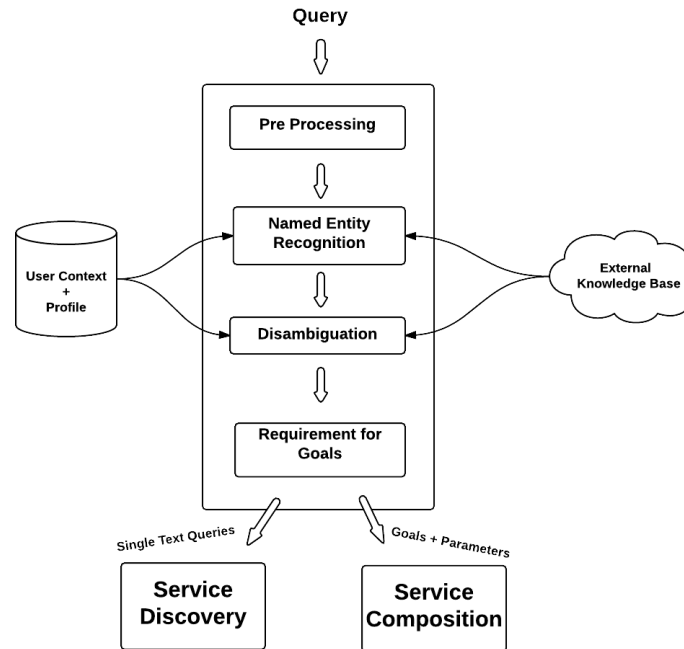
Query

Pre Processing

Named Entity Recognition

User Context + Profile

External Knowledge Base

Disambiguation

Requirement for Goals

Single Text Queries

Goals + Parameters

Service Discovery

Service Composition